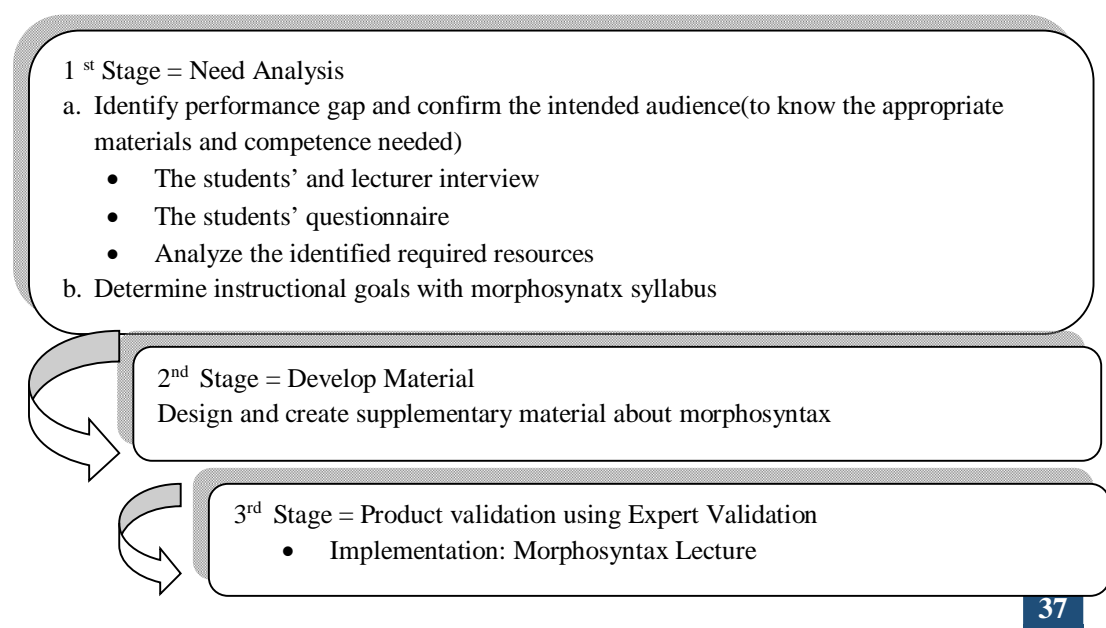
1 $^{st}$ Stage = Need Analysis

a. Identify performance gap and confirm the intended audience(to know the appropriate materials and competence needed)

- The students' and lecturer interview
- The students' questionnaire
- Analyze the identified required resources

b. Determine instructional goals with morphosynatx syllabus

2$^{nd}$ Stage = Develop Material

Design and create supplementary material about morphosyntax

3$^{rd}$ Stage = Product validation using Expert Validation

- Implementation: Morphosyntax Lecture

37